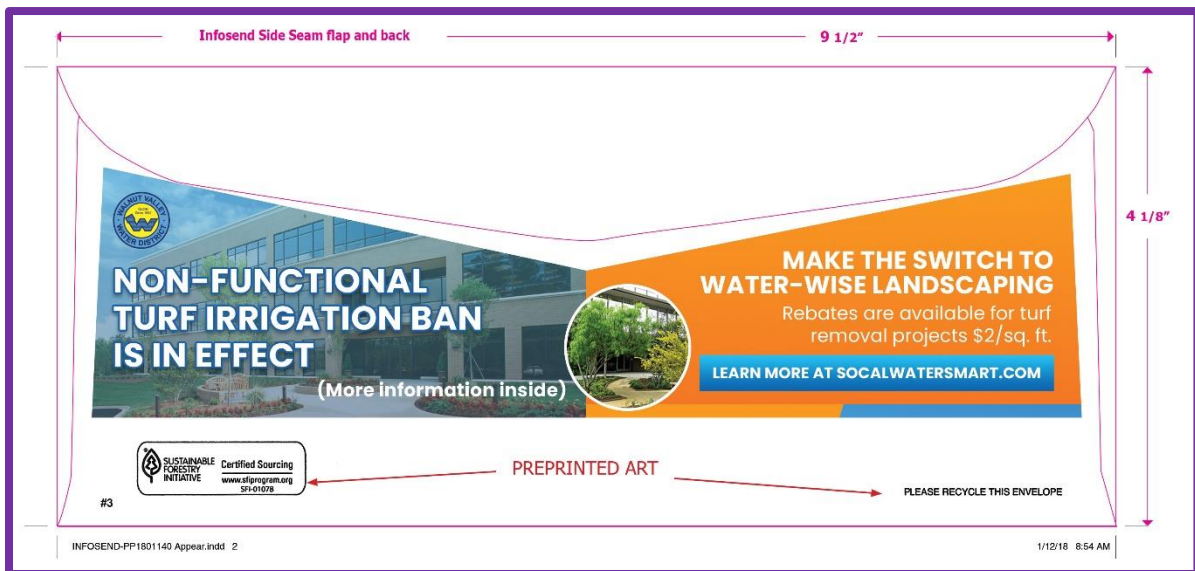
Infosend Side Seam flap and back

9 1/2"

4 1/8"

WALNUT VALLEY WATER DISTRICT

NON-FUNCTIONAL TURF IRRIGATION BAN IS IN EFFECT

(More information inside)

MAKE THE SWITCH TO WATER-WISE LANDSCAPING

Rebates are available for turf removal projects $2/sq. ft.

LEARN MORE AT SOCALWATERSMART.COM

SUSTAINABLE FORESTRY INITIATIVE Certified Sourcing www.sfiprogram.org SFI-01078

PREPRINTED ART

#3

PLEASE RECYCLE THIS ENVELOPE

INFOSEND-PP1801140 Appear.indd 2

1/12/18 8:54 AM